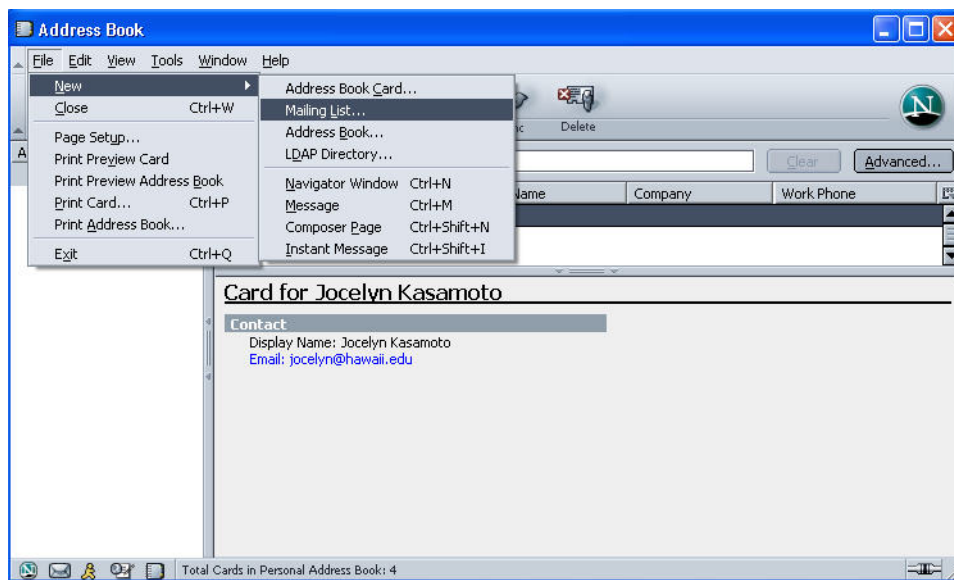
Address Book

File Edit View Tools Window Help

New
Close Ctrl+W
Page Setup...
Print Preview Card
Print Preview Address Book
Print Card... Ctrl+P
Print Address Book...
Exit Ctrl+Q

Address Book Card...
Mailing List...
Address Book...
LDAP Directory...
Navigator Window Ctrl+N
Message Ctrl+M
Composer Page Ctrl+Shift+N
Instant Message Ctrl+Shift+I

Delete

Clear Advanced...

Name | Company | Work Phone

Card for Jocelyn Kasamoto

Contact
Display Name: Jocelyn Kasamoto
Email: jocelyn@hawaii.edu

Total Cards in Personal Address Book: 4